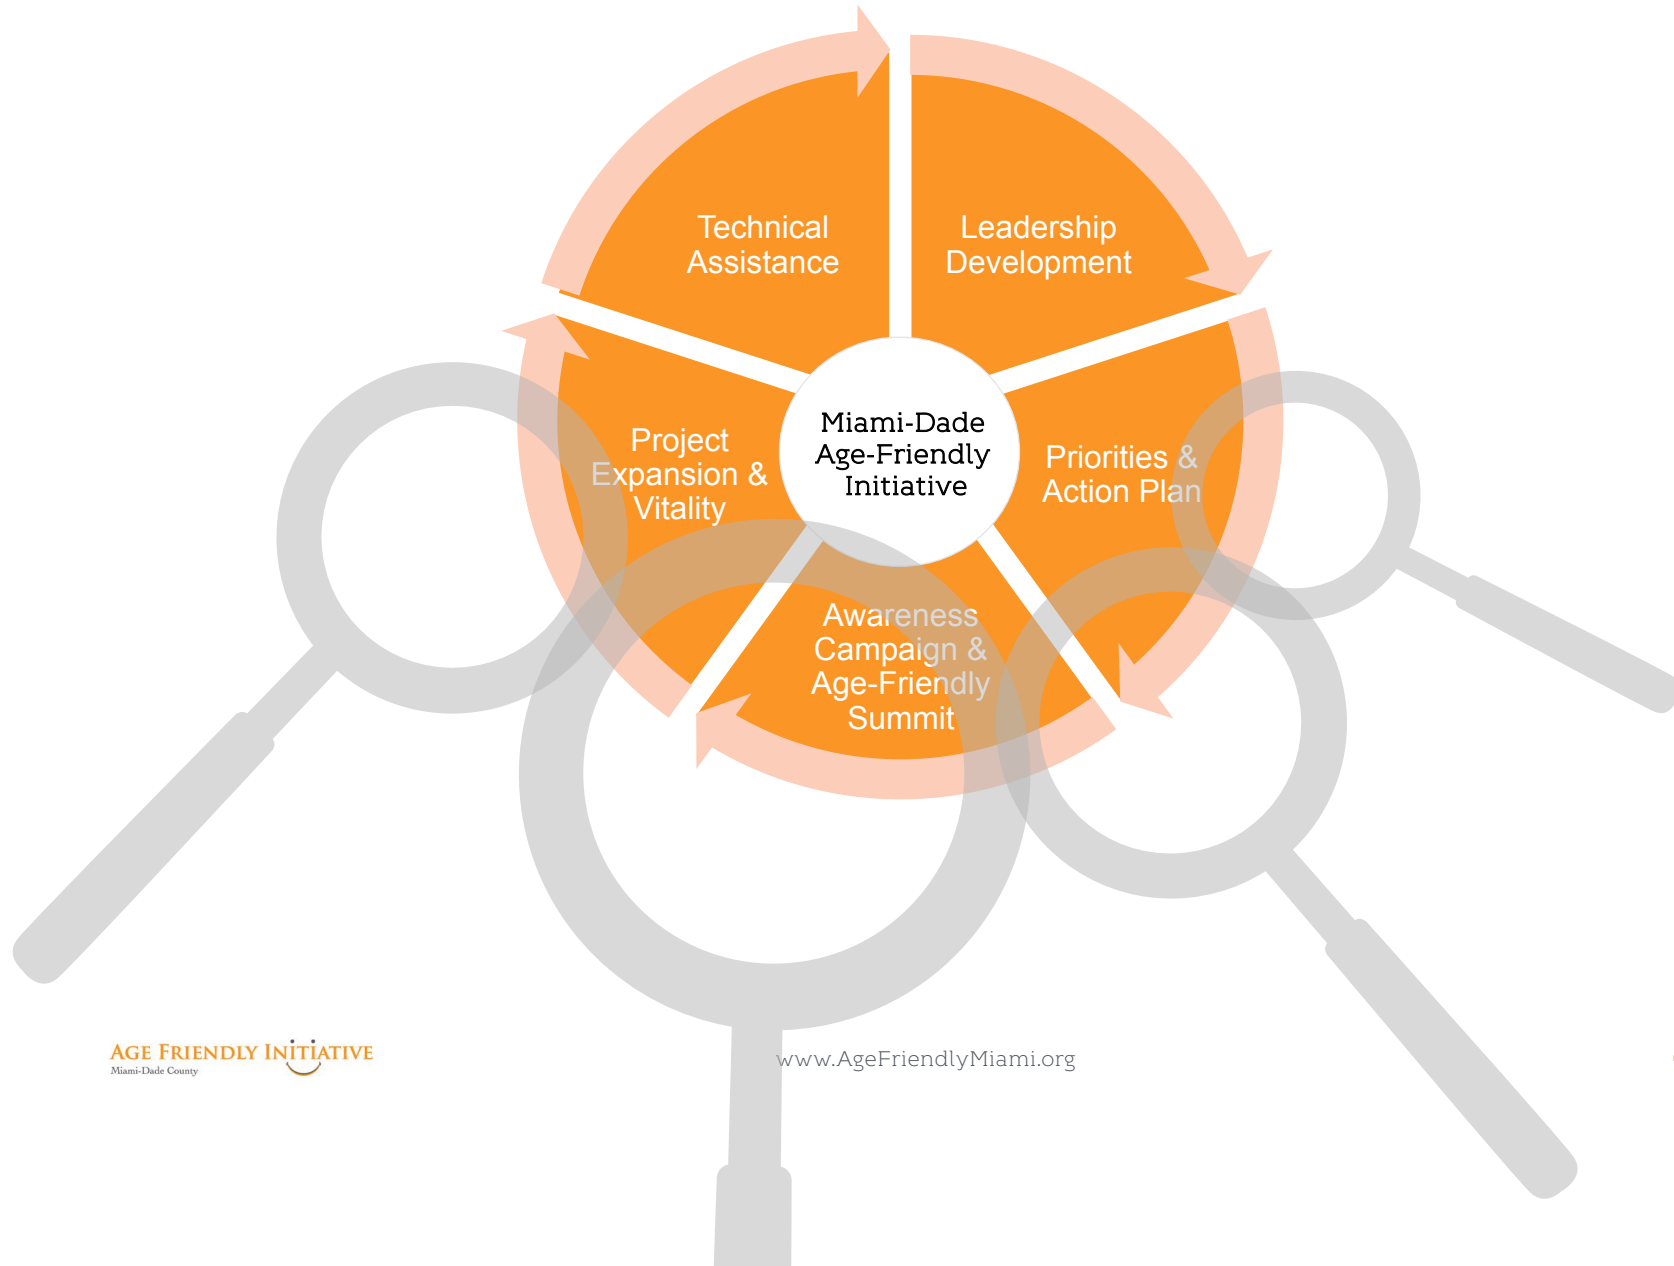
Technical Assistance

Leadership Development

Miami-Dade Age-Friendly Initiative

Priorities & Action Plan

Awareness Campaign & Age-Friendly Summit

Project Expansion & Vitality

AGE FRIENDLY INITIATIVE
Miami-Dade County

www.AgeFriendlyMiami.org